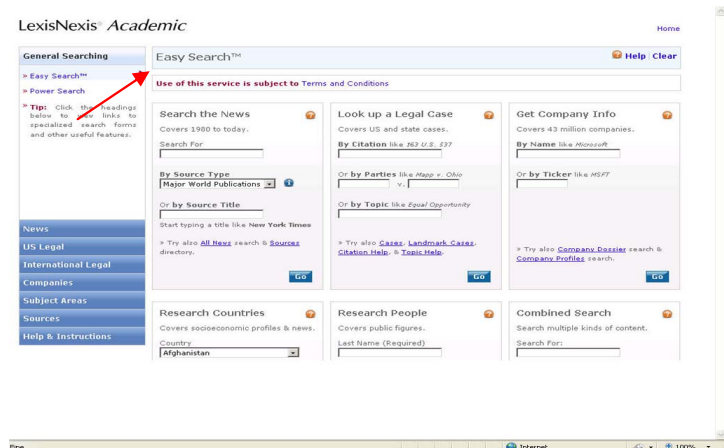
LexisNexis® Academic

Home

General Searching

» Easy Search™

» Power Search

» Tip: Click the headings below to view links to specialized search forms and other useful features.

News

US Legal

International Legal

Companies

Subject Areas

Sources

Help & Instructions

Easy Search™

Help Clear

Use of this service is subject to Terms and Conditions

Search the News

Covers 1980 to today.

Search For

By Source Type

Major World Publications

Or by Source Title

Start typing a title like New York Times

> Try also All News search & Sources directory.

Go

Look up a Legal Case

Covers US and state cases.

By Citation like 163 U.S. 537

Or by Parties like Mapp v. Ohio

v.

Or by Topic like Equal Opportunity

> Try also Cases, Landmark Cases, Citation Help, & Topic Help.

Go

Get Company Info

Covers 43 million companies.

By Name like Microsoft

Or by Ticker like MSFT

> Try also Company Dossier search & Company Profiles search.

Go

Research Countries

Covers socioeconomic profiles & news.

Country

Afghanistan

Research People

Covers public figures.

Last Name (Required)

Combined Search

Search multiple kinds of content.

Search For:

Done

Internet

100%